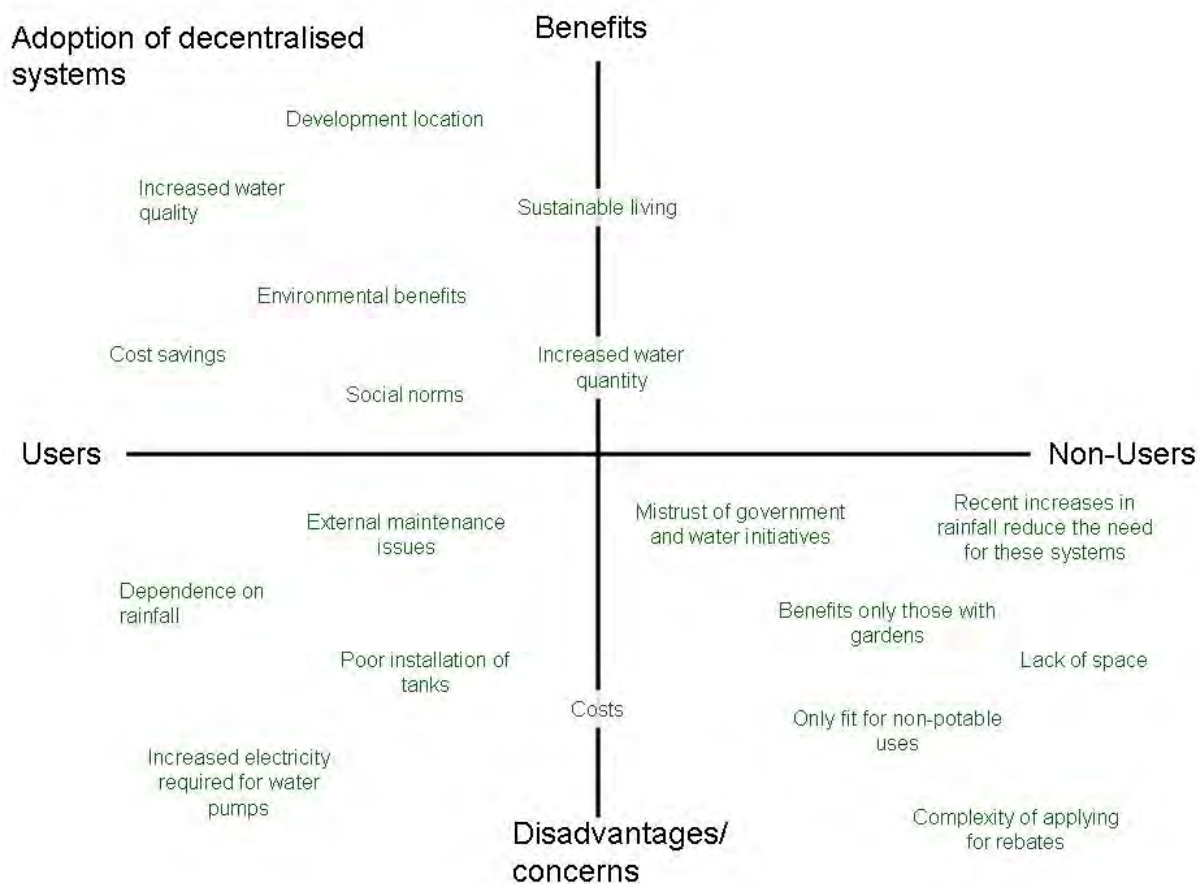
Adoption of decentralised systems

Benefits

Development location

Increased water quality

Sustainable living

Environmental benefits

Cost savings

Increased water quantity

Social norms

Users

Non-Users

External maintenance issues

Mistrust of government and water initiatives

Recent increases in rainfall reduce the need for these systems

Dependence on rainfall

Benefits only those with gardens

Poor installation of tanks

Lack of space

Costs

Only fit for non-potable uses

Increased electricity required for water pumps

Complexity of applying for rebates

Disadvantages/ concerns